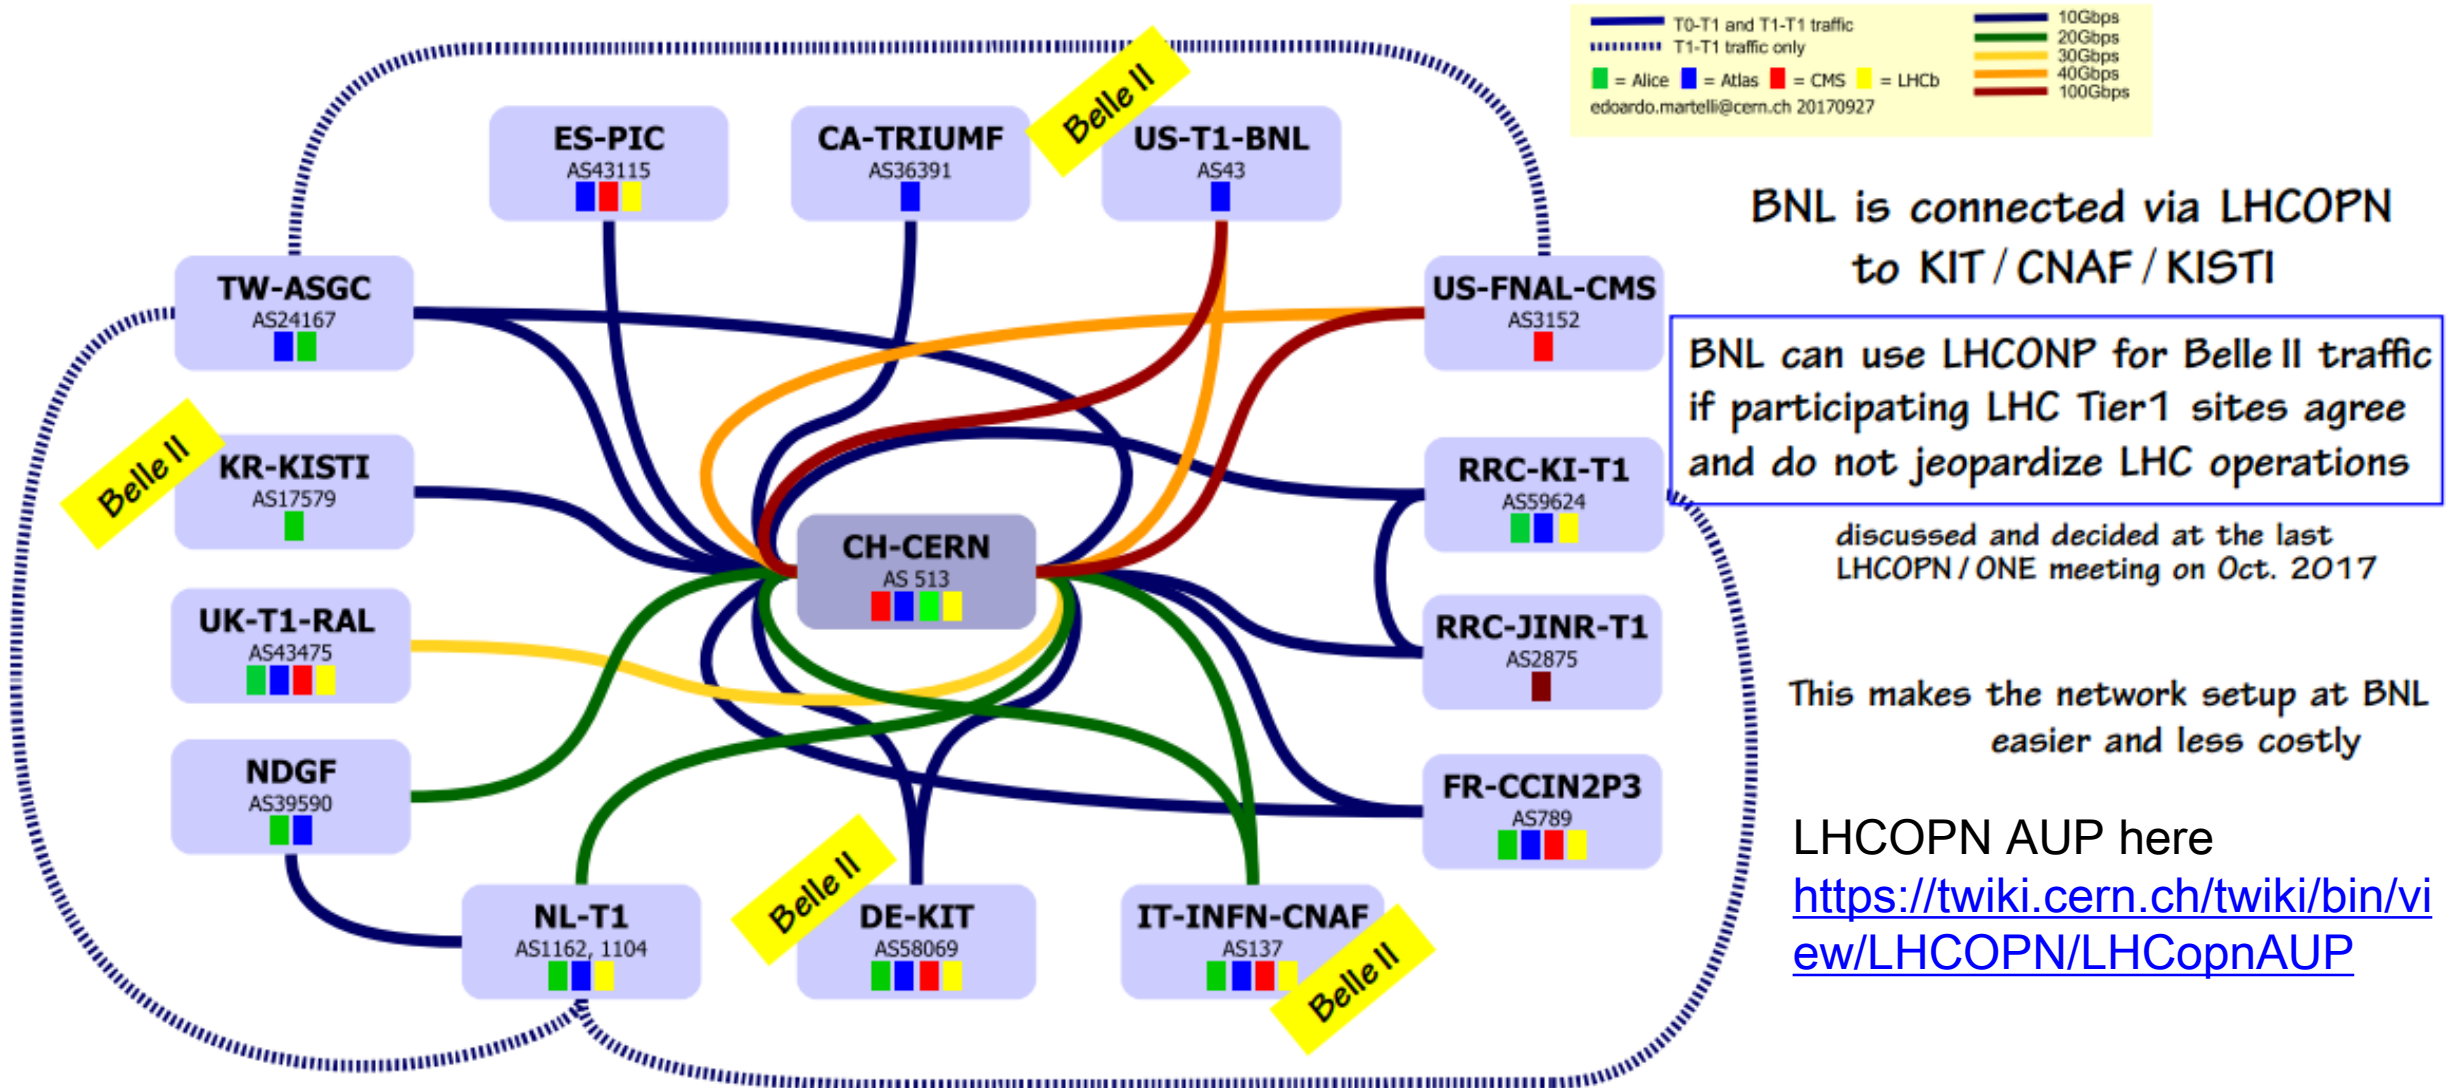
T0-T1 and T1-T1 traffic
T1-T1 traffic only
= Alice = Atlas = CMS = LHCb
edoardo.martelli@cern.ch 20170927
10Gbps
20Gbps
30Gbps
40Gbps
100Gbps

ES-PIC
AS43115

CA-TRIUMF
AS36391

Belle II

US-T1-BNL
AS43

TW-ASGC
AS24167

US-FNAL-CMS
AS3152

Belle II

KR-KISTI
AS17579

RRC-KI-T1
AS59624

CH-CERN
AS 513

UK-T1-RAL
AS43475

RRC-JINR-T1
AS2875

NDGF
AS39590

FR-CCIN2P3
AS789

NL-T1
AS1162, 1104

Belle II

DE-KIT
AS58069

IT-INFN-CNAF
AS137

Belle II

BNL is connected via LHCOPN to KIT / CNAF / KISTI

BNL can use LHCONP for Belle II traffic if participating LHC Tier1 sites agree and do not jeopardize LHC operations

discussed and decided at the last LHCOPN / ONE meeting on Oct. 2017

This makes the network setup at BNL easier and less costly

LHCOPN AUP here
https://twiki.cern.ch/twiki/bin/view/LHCOPN/LHCopnAUP